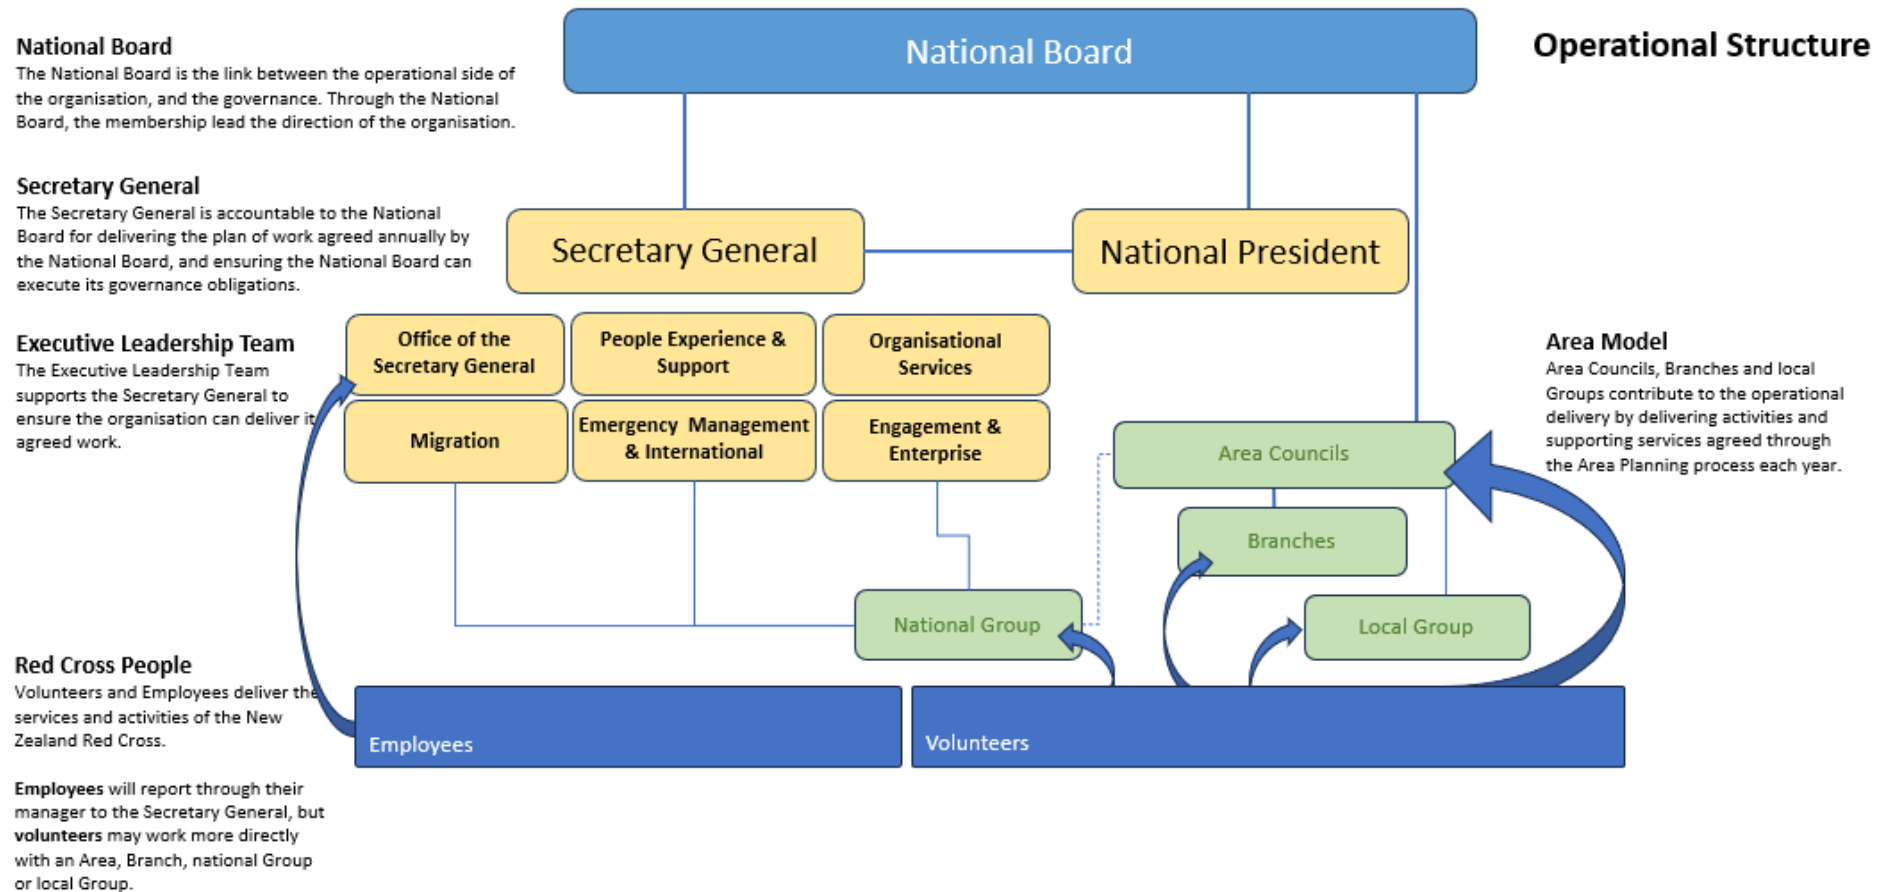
National Board
The National Board is the link between the operational side of the organisation, and the governance. Through the National Board, the membership lead the direction of the organisation.

Secretary General
The Secretary General is accountable to the National Board for delivering the plan of work agreed annually by the National Board, and ensuring the National Board can execute its governance obligations.

Executive Leadership Team
The Executive Leadership Team supports the Secretary General to ensure the organisation can deliver it agreed work.

Red Cross People
Volunteers and Employees deliver the services and activities of the New Zealand Red Cross.

**Employees** will report through their manager to the Secretary General, but **volunteers** may work more directly with an Area, Branch, national Group or local Group.

National Board

Operational Structure

Secretary General

National President

Office of the Secretary General

People Experience & Support

Organisational Services

Migration

Emergency Management & International

Engagement & Enterprise

Area Councils

Branches

National Group

Local Group

Employees

Volunteers

Area Model
Area Councils, Branches and local Groups contribute to the operational delivery by delivering activities and supporting services agreed through the Area Planning process each year.